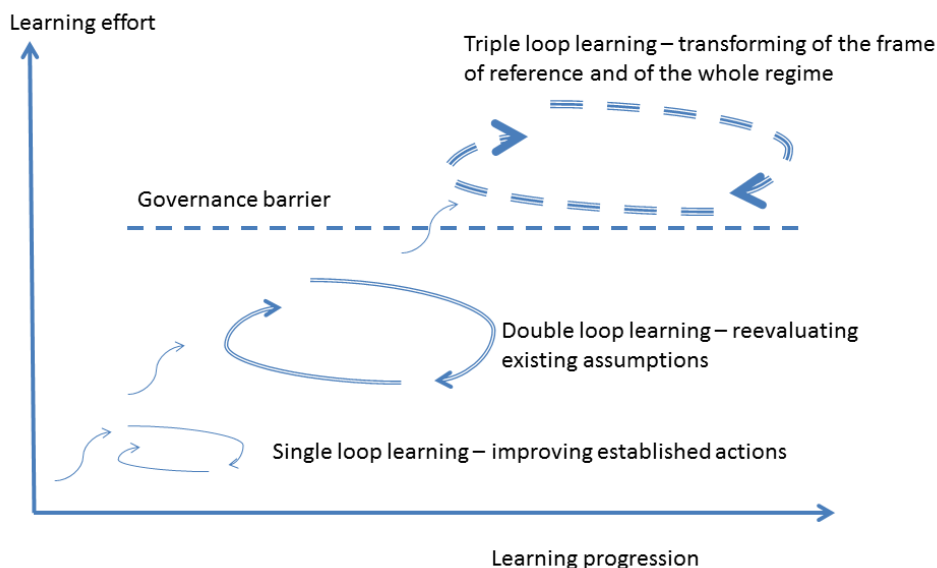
Learning effort

Triple loop learning – transforming of the frame of reference and of the whole regime

Governance barrier

Double loop learning – reevaluating existing assumptions

Single loop learning – improving established actions

Learning progression